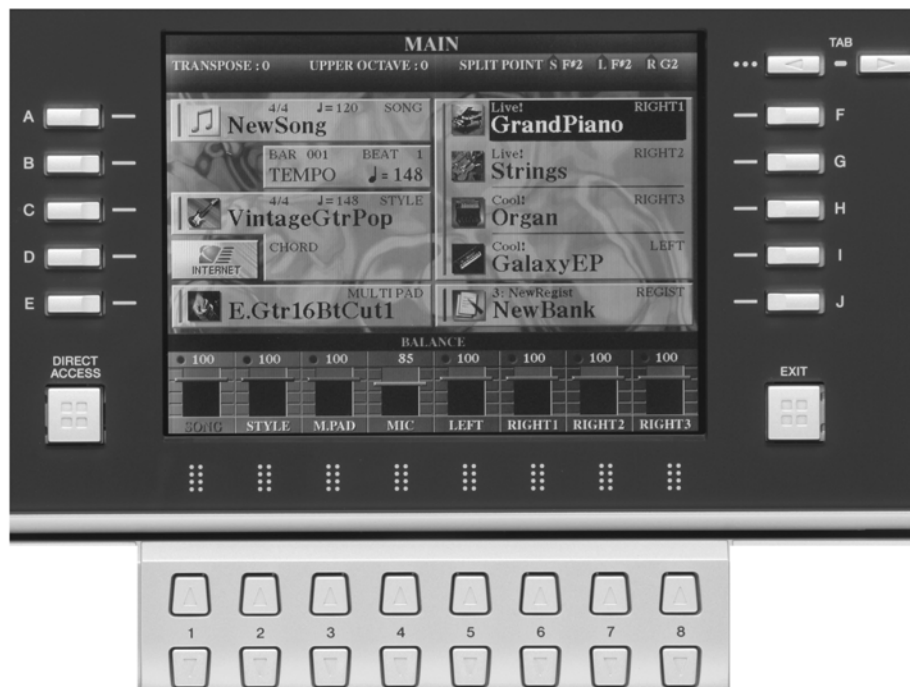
MAIN

TRANSPOSE : 0 UPPER OCTAVE : 0 SPLIT POINT S F♯2 L F♯2 R G2

TAB

A B C D E

F G H I J

4/4 ♩= 120 SONG
NewSong

BAR 001 BEAT 1
TEMPO ♩= 148

4/4 ♩= 148 STYLE
VintageGtrPop

CHORD

INTERNET

MULTI PAD
E.Gtr16BtCut1

Live! RIGHT1
GrandPiano

Live! RIGHT2
Strings

Cool! RIGHT3
Organ

Cool! LEFT
GalaxyEP

3: NewRegist REGIST
NewBank

BALANCE

| 100 | 100 | 100 | 85 | 100 | 100 | 100 | 100 |
|---|---|---|---|---|---|---|---|
| SONG | STYLE | M.PAD | MIC | LEFT | RIGHT1 | RIGHT2 | RIGHT3 |

DIRECT ACCESS

EXIT

1 2 3 4 5 6 7 8